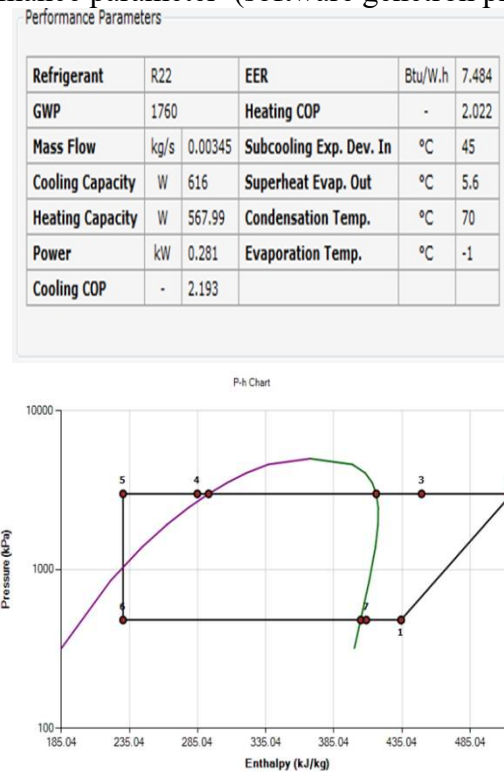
Performance Parameters

| Refrigerant | R22 | | EER | Btu/W.h | 7.484 |
|---|---|---|---|---|---|
| GWP | 1760 | | Heating COP | - | 2.022 |
| Mass Flow | kg/s | 0.00345 | Subcooling Exp. Dev. In | °C | 45 |
| Cooling Capacity | W | 616 | Superheat Evap. Out | °C | 5.6 |
| Heating Capacity | W | 567.99 | Condensation Temp. | °C | 70 |
| Power | kW | 0.281 | Evaporation Temp. | °C | -1 |
| Cooling COP | - | 2.193 | | | |

P-h Chart

10000

1000

100

Pressure (kPa)

5

4

3

6

7

1

185.04 235.04 285.04 335.04 385.04 435.04 485.04

Enthalpy (kJ/kg)